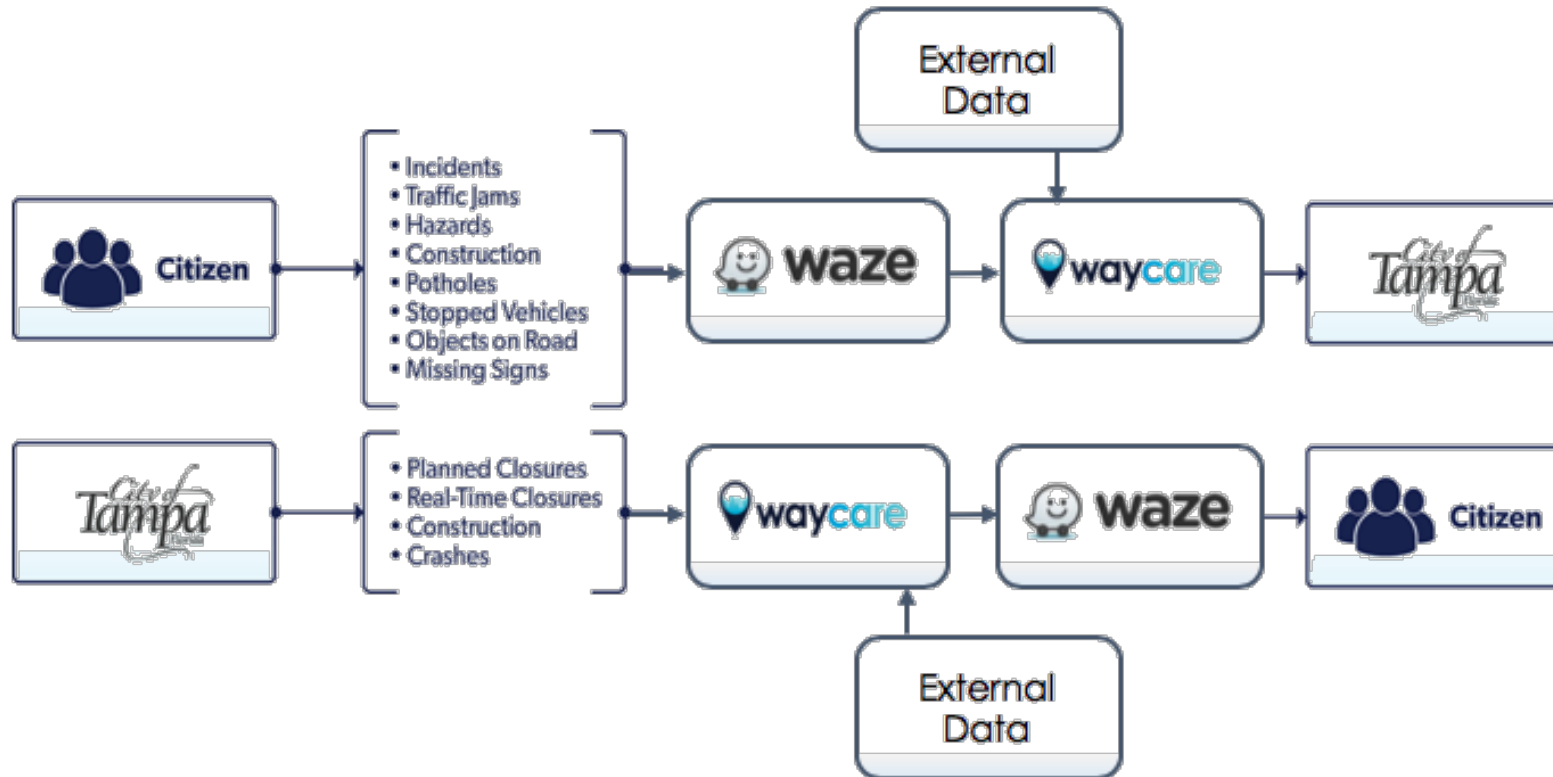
External Data

Citizen

• Incidents
• Traffic Jams
• Hazards
• Construction
• Potholes
• Stopped Vehicles
• Objects on Road
• Missing Signs

waze

waycare

City of Tampa

City of Tampa

• Planned Closures
• Real-Time Closures
• Construction
• Crashes

waycare

waze

Citizen

External Data